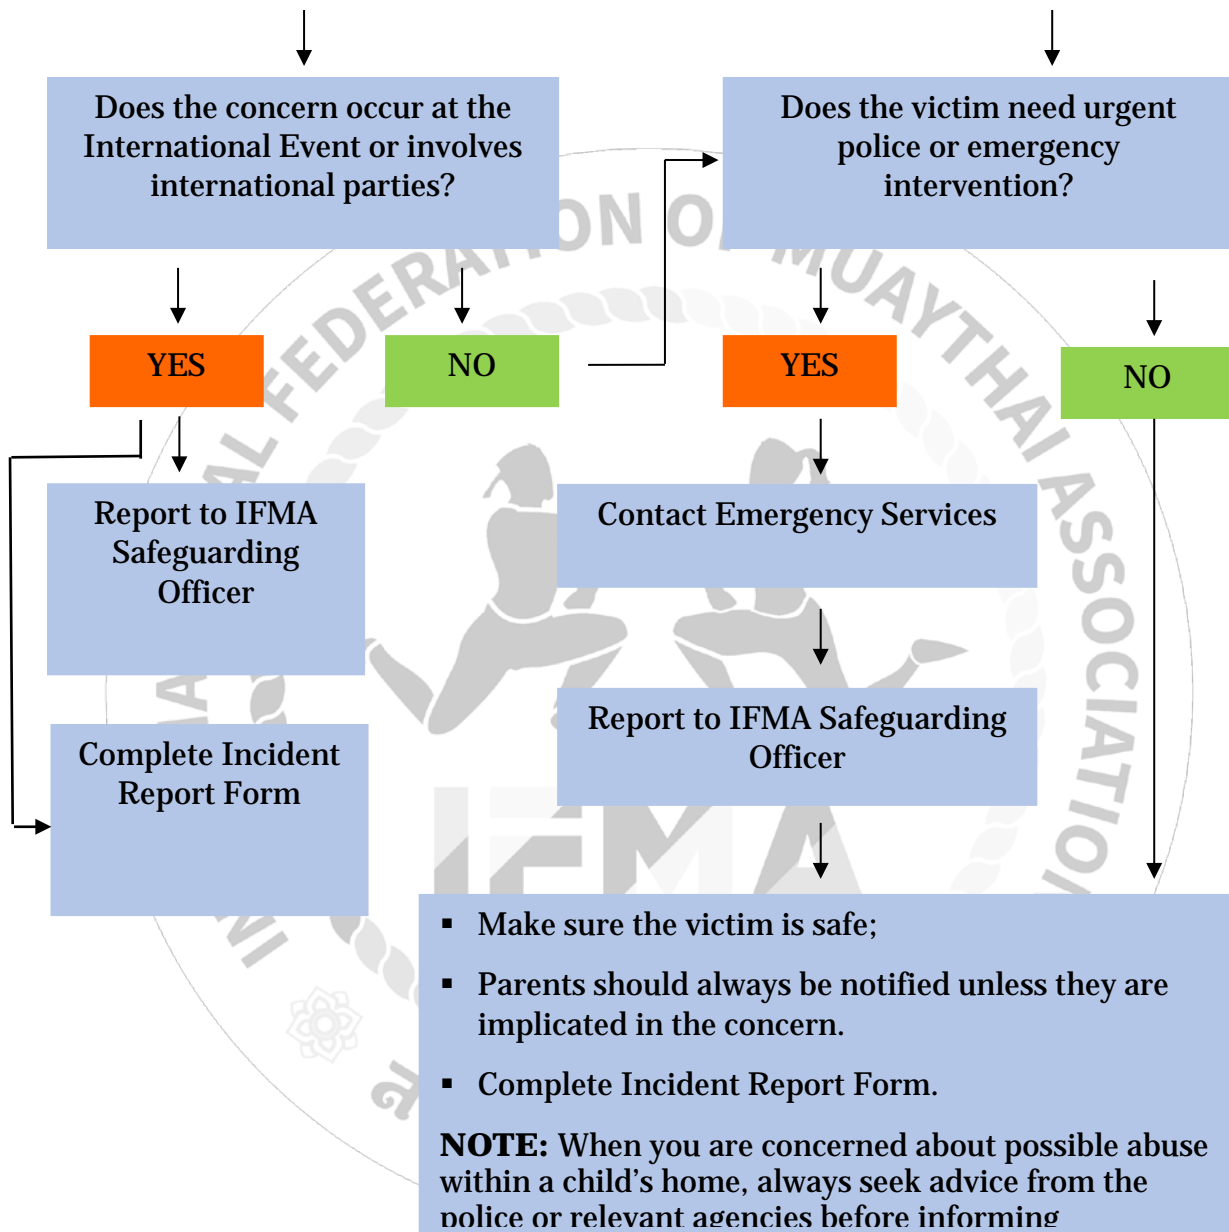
Does the concern occur at the International Event or involves international parties?

Does the victim need urgent police or emergency intervention?

YES

NO

YES

NO

Report to IFMA Safeguarding Officer

Contact Emergency Services

Complete Incident Report Form

Report to IFMA Safeguarding Officer

▪ Make sure the victim is safe;

▪ Parents should always be notified unless they are implicated in the concern.

▪ Complete Incident Report Form.

**NOTE:** When you are concerned about possible abuse within a child's home, always seek advice from the police or relevant agencies before informing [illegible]